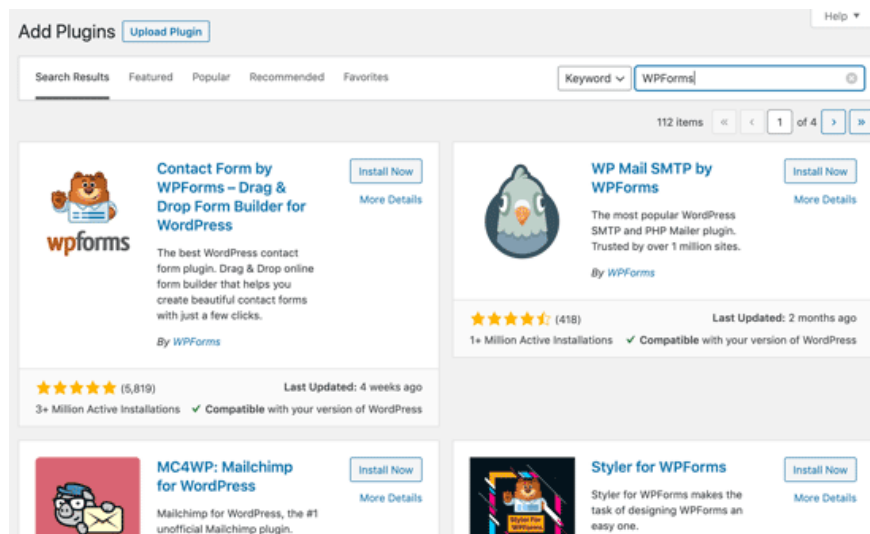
Add Plugins Upload Plugin

Help ▾

Search Results Featured Popular Recommended Favorites

Keyword ⌄ WPForms

112 items « ‹ 1 of 4 › »

wpforms

Contact Form by WPForms – Drag & Drop Form Builder for WordPress

Install Now

More Details

The best WordPress contact form plugin. Drag & Drop online form builder that helps you create beautiful contact forms with just a few clicks.

By WPForms

(5,819)

Last Updated: 4 weeks ago

3+ Million Active Installations

✓ Compatible with your version of WordPress

WP Mail SMTP by WPForms

Install Now

More Details

The most popular WordPress SMTP and PHP Mailer plugin. Trusted by over 1 million sites.

By WPForms

(418)

Last Updated: 2 months ago

1+ Million Active Installations

✓ Compatible with your version of WordPress

MC4WP: Mailchimp for WordPress

Install Now

More Details

Mailchimp for WordPress, the #1 unofficial Mailchimp plugin.

Styler for WPForms

Styler For WPForms

Install Now

More Details

Styler for WPForms makes the task of designing WPForms an easy one.